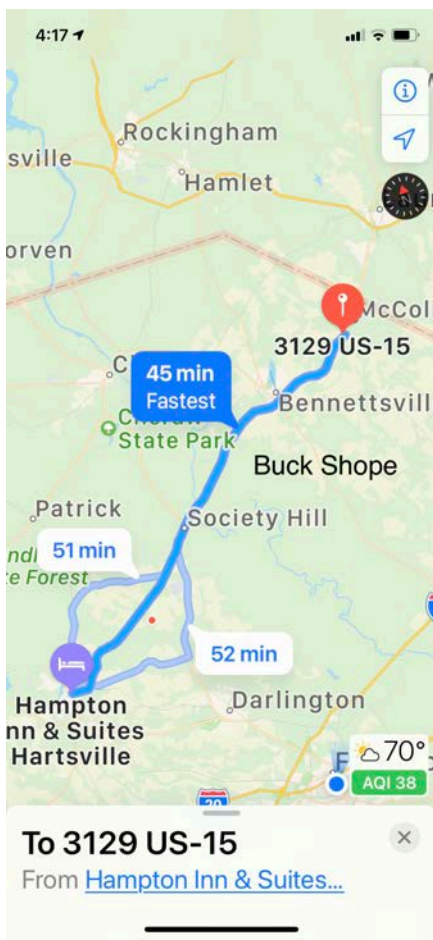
4:17

Rockingham
sville
Hamlet
N
orven
McCol
3129 US-15
C
45 min
Fastest
Bennettsvill
Cheraw
State Park
Buck Shope
Patrick
Society Hill
51 min
ndl
e Forest
52 min
Hampton
nn & Suites
Hartsville
Darlington
F
70°
AQI 38
20

To 3129 US-15
From Hampton Inn & Suites...